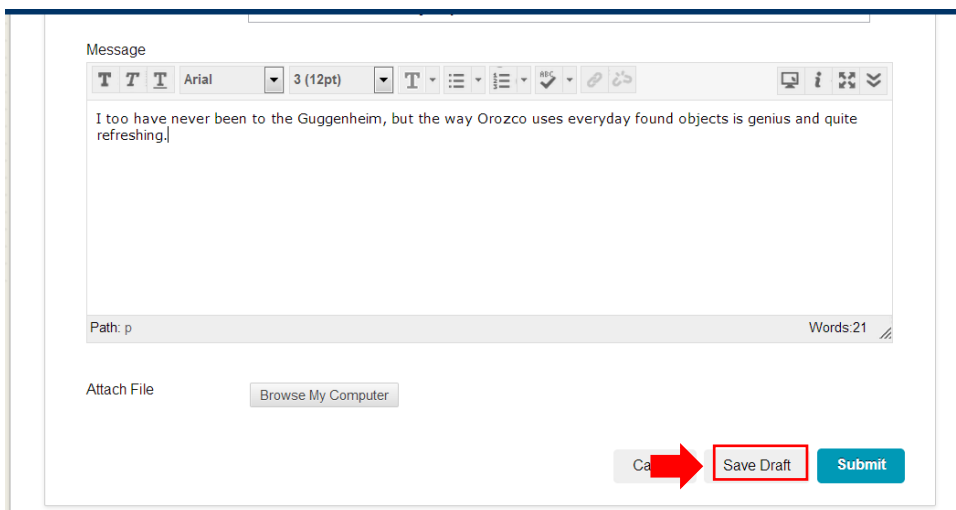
Message

T T T Arial 3 (12pt) T

I too have never been to the Guggenheim, but the way Orozco uses everyday found objects is genius and quite refreshing.

Path: p

Words:21

Attach File

Browse My Computer

Ca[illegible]

Save Draft

Submit